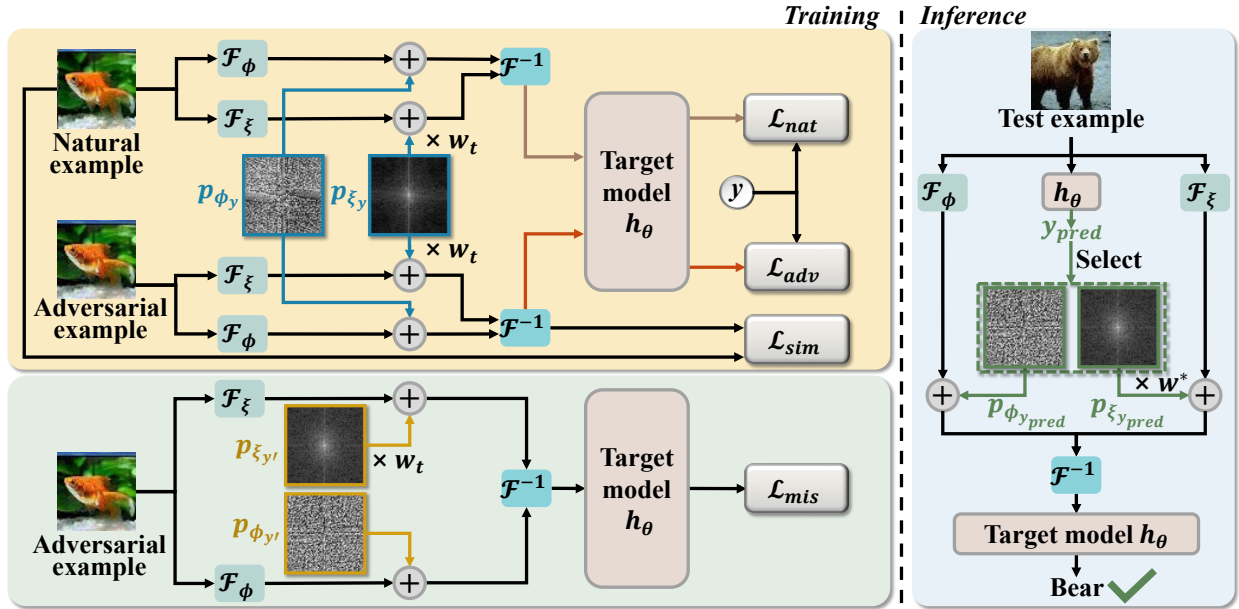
Training

Inference

$\mathcal{F}_\phi$

$+$

$\mathcal{F}^{-1}$

$\mathcal{L}_{nat}$

Natural example

$\mathcal{F}_\xi$

$+$

$\times w_t$

$p_{\phi_y}$

$p_{\xi_y}$

Target model $h_\theta$

$y$

$\times w_t$

$\mathcal{F}_\xi$

$+$

$\mathcal{L}_{adv}$

Adversarial example

$\mathcal{F}_\phi$

$+$

$\mathcal{F}^{-1}$

$\mathcal{L}_{sim}$

$\mathcal{F}_\xi$

$+$

$p_{\xi_{y'}}$

$\times w_t$

Adversarial example

$\mathcal{F}^{-1}$

Target model $h_\theta$

$\mathcal{L}_{mis}$

$p_{\phi_{y'}}$

$\mathcal{F}_\phi$

$+$

Test example

$\mathcal{F}_\phi$

$h_\theta$

$\mathcal{F}_\xi$

$y_{pred}$

Select

$\times w^*$

$+$

$p_{\phi_{y_{pred}}}$

$p_{\xi_{y_{pred}}}$

$+$

$\mathcal{F}^{-1}$

Target model $h_\theta$

Bear